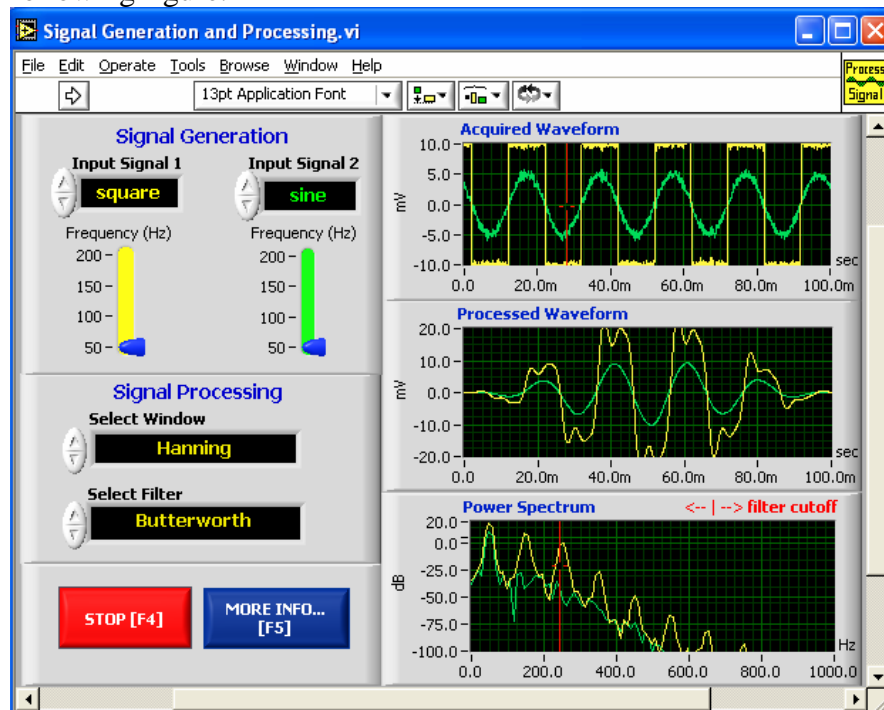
Signal Generation and Processing.vi

File Edit Operate Tools Browse Window Help

13pt Application Font

Process Signal

Signal Generation

Input Signal 1
square

Input Signal 2
sine

Frequency (Hz)
200
150
100
50

Frequency (Hz)
200
150
100
50

Signal Processing

Select Window
Hanning

Select Filter
Butterworth

STOP [F4]

MORE INFO... [F5]

Acquired Waveform
10.0
5.0
0.0
-5.0
-10.0
mV
0.0 20.0m 40.0m 60.0m 80.0m 100.0m
sec

Processed Waveform
20.0
10.0
0.0
-10.0
-20.0
mV
0.0 20.0m 40.0m 60.0m 80.0m 100.0m
sec

Power Spectrum
<-- | --> filter cutoff
20.0
0.0
-25.0
-50.0
-75.0
-100.0
dB
0.0 200.0 400.0 600.0 800.0 1000.0
Hz